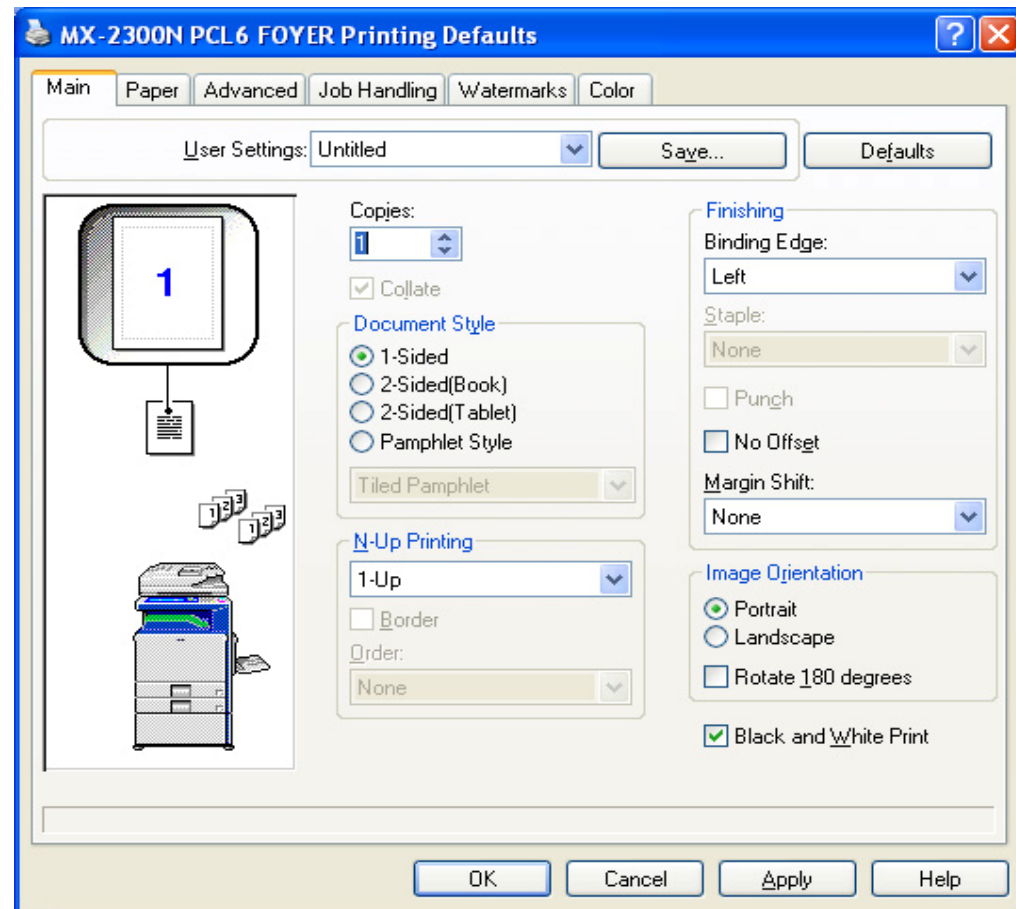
MX-2300N PCL6 FOYER Printing Defaults

?

Main | Paper | Advanced | Job Handling | Watermarks | Color

User Settings: Untitled

Save...

Defaults

1

Copies:
1

Collate

Document Style
1-Sided
2-Sided(Book)
2-Sided(Tablet)
Pamphlet Style
Tiled Pamphlet

N-Up Printing
1-Up
Border
Order:
None

Finishing
Binding Edge:
Left
Staple:
None
Punch
No Offset
Margin Shift:
None

Image Orientation
Portrait
Landscape
Rotate 180 degrees

Black and White Print

OK | Cancel | Apply | Help